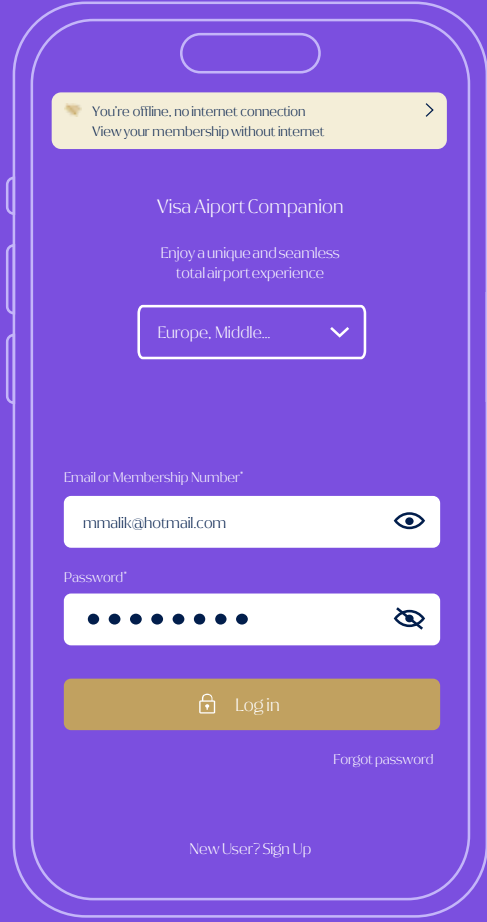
You're offline, no internet connection
View your membership without internet

Visa Aiport Companion

Enjoy a unique and seamless total airport experience

Europe, Middle...

Email or Membership Number*

mmalik@hotmail.com

Password*

••••••••

Log in

Forgot password

New User? Sign Up